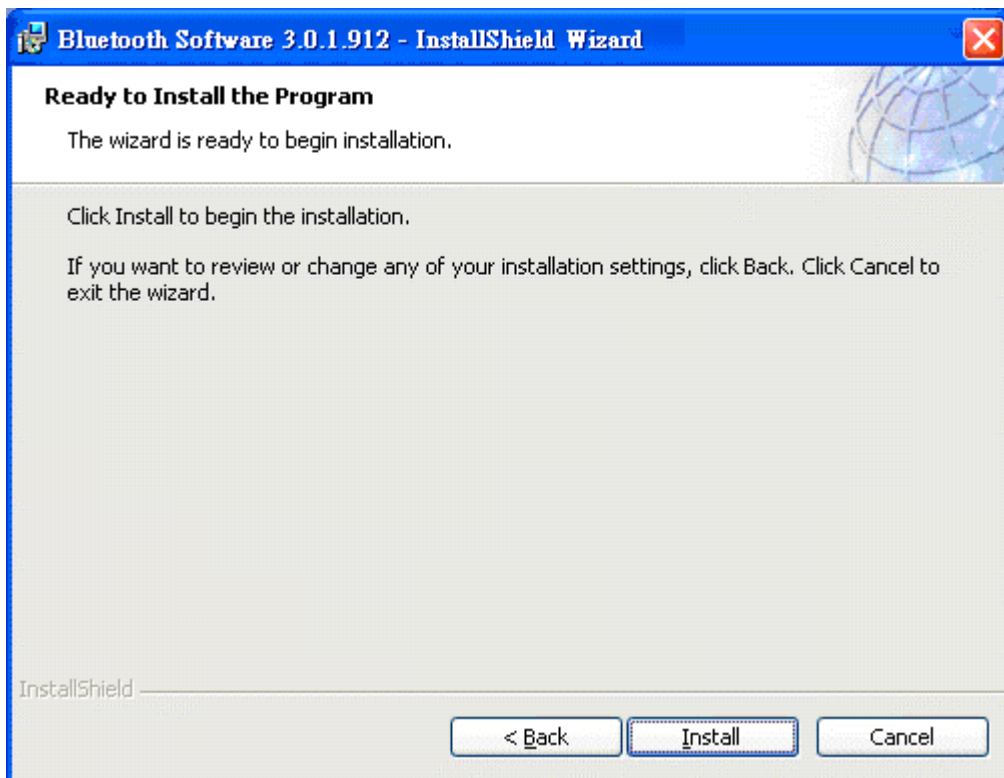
Bluetooth Software 3.0.1.912 - InstallShield Wizard

Ready to Install the Program

The wizard is ready to begin installation.

Click Install to begin the installation.

If you want to review or change any of your installation settings, click Back. Click Cancel to exit the wizard.

InstallShield

< Back

Install

Cancel